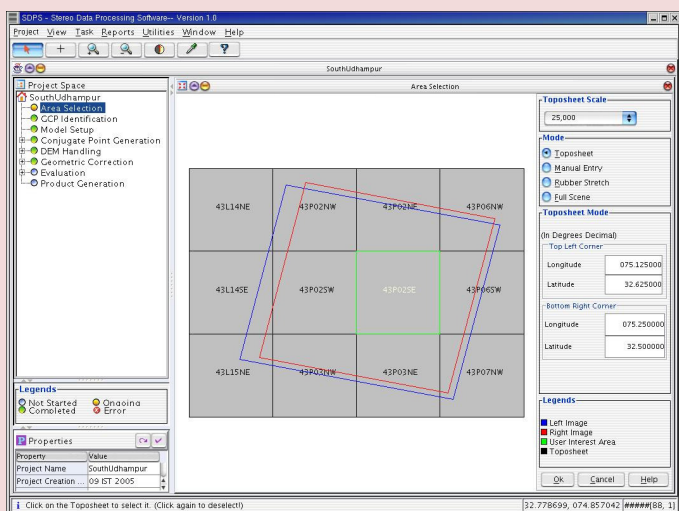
SDPS - Stereo Data Processing Software-- Version 1.0

Project View Task Reports Utilities Window Help

SouthUdhampur

Project Space

SouthUdhampur
Area Selection
GCP Identification
Model Setup
Conjugate Point Generation
DEM Handling
Geometric Correction
Evaluation
Product Generation

Legends
Not Started
Ongoing
Completed
Error

Properties

| Property | Value |
|---|---|
| Project Name | SouthUdhampur |
| Project Creation ... | 09 IST 2005 |

Area Selection

| 43L14NE | 43P02NW | 43P02NE | 43P06NW |
|---|---|---|---|
| 43L14SE | 43P02SW | 43P02SE | 43P06SW |
| 43L15NE | 43P03NW | 43P03NE | 43P07NW |

Toposheet Scale
25,000

Mode
Toposheet
Manual Entry
Rubber Stretch
Full Scene

Toposheet Mode
(In Degrees Decimal)
Top Left Corner
Longitude 075.125000
Latitude 32.625000
Bottom Right Corner
Longitude 075.250000
Latitude 32.500000

Legends
Left Image
Right Image
User Interest Area
Toposheet

Ok Cancel Help

Click on the Toposheet to select it. (Click again to deselect!)

32.778699, 074.857042 #####(88, 1)